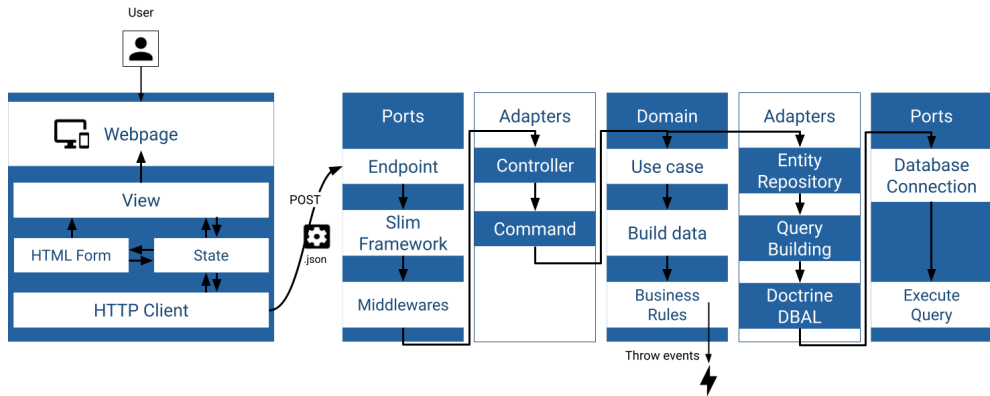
User

Webpage

View

HTML Form

State

HTTP Client

POST

.json

Ports

Endpoint

Slim Framework

Middlewares

Adapters

Controller

Command

Domain

Use case

Build data

Business Rules

Throw events

Adapters

Entity Repository

Query Building

Doctrine DBAL

Ports

Database Connection

Execute Query